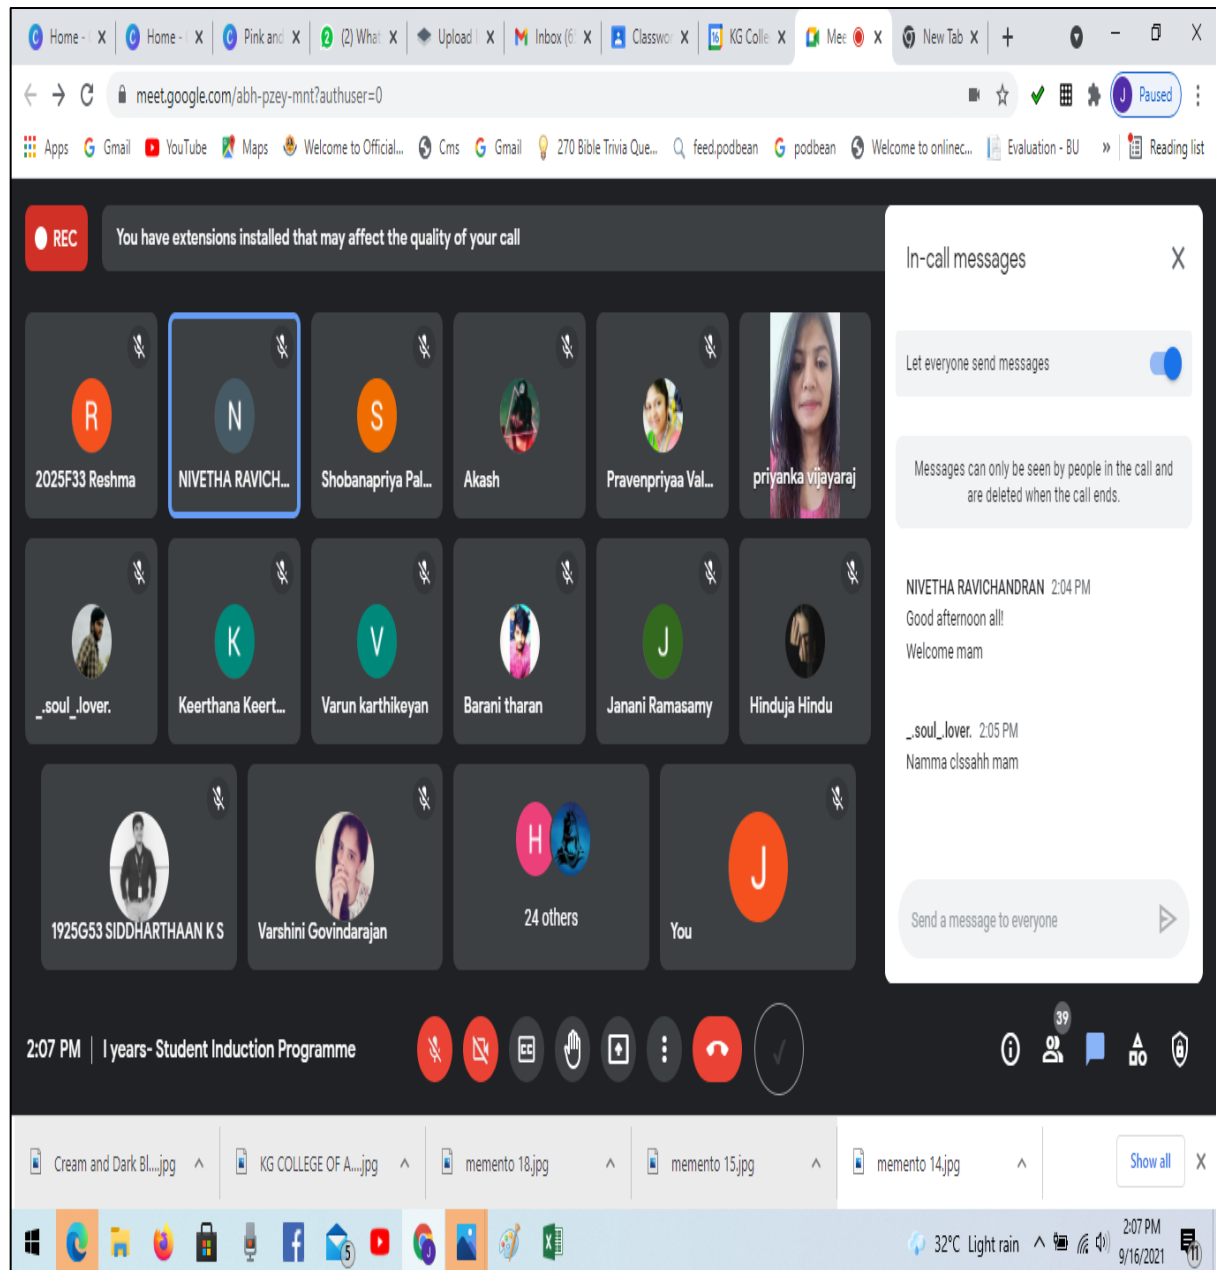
Home - I X Home - I X Pink and X (2) What X Upload I X Inbox (6 X Classwo X KG Colle X Mee X New Tab X +

meet.google.com/abh-pzey-mnt?authuser=0

Paused

Apps Gmail YouTube Maps Welcome to Official... Cms Gmail 270 Bible Trivia Que... feed.podbean podbean Welcome to onlinec... Evaluation - BU » Reading list

REC

You have extensions installed that may affect the quality of your call

R
2025F33 Reshma

N
NIVETHA RAVICH...

S
Shobanapriya Pal...

Akash

Pravenpriyaa Val...

priyanka vijayaraj

_soul_lover.

K
Keerthana Keert...

V
Varun karthikeyan

Barani tharan

J
Janani Ramasamy

Hinduja Hindu

1925G53 SIDDHARTHAAN K S

Varshini Govindarajan

H
24 others

J
You

In-call messages

Let everyone send messages

Messages can only be seen by people in the call and are deleted when the call ends.

NIVETHA RAVICHANDRAN 2:04 PM
Good afternoon all!
Welcome mam

_soul_lover. 2:05 PM
Namma clssahh mam

Send a message to everyone

2:07 PM | I years- Student Induction Programme

39

Cream and Dark Bl....jpg
KG COLLEGE OF A....jpg
memento 18.jpg
memento 15.jpg
memento 14.jpg
Show all

5

32°C Light rain
2:07 PM
9/16/2021
11